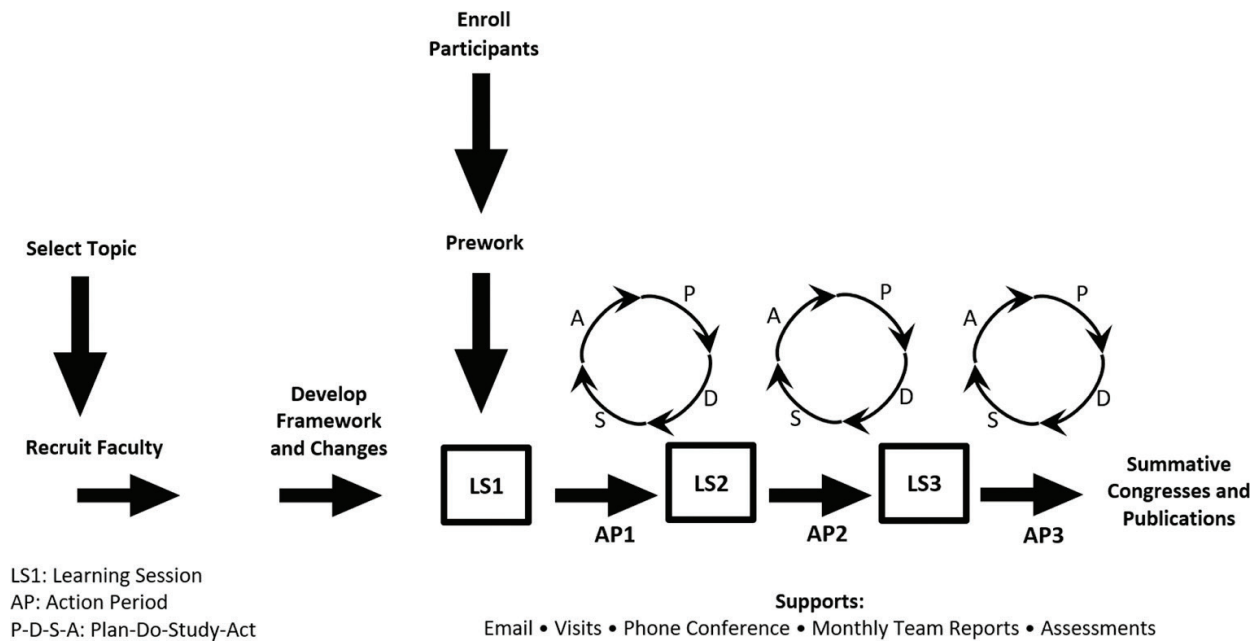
Enroll Participants

Select Topic

Prework

Recruit Faculty

Develop Framework and Changes

A P D S

A P D S

A P D S

LS1

LS2

LS3

Summative Congresses and Publications

AP1

AP2

AP3

LS1: Learning Session
AP: Action Period
P-D-S-A: Plan-Do-Study-Act

Supports:
Email • Visits • Phone Conference • Monthly Team Reports • Assessments